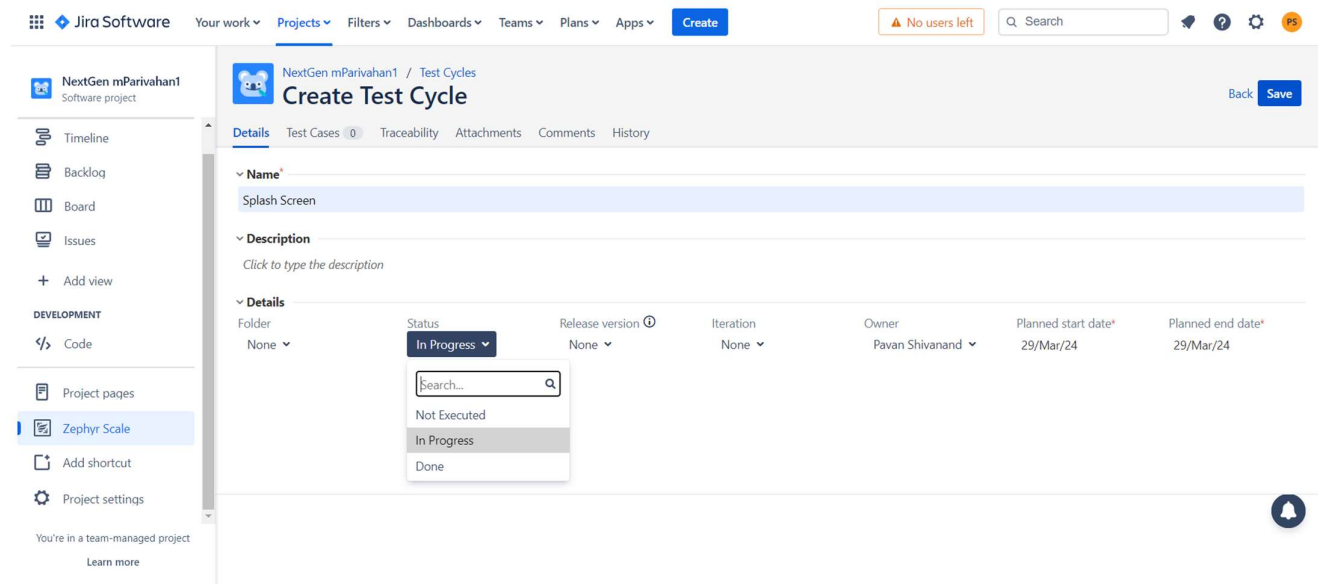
Jira Software Your work Projects Filters Dashboards Teams Plans Apps Create

No users left

Search

PS

NextGen mParivahan1
Software project

Timeline

Backlog

Board

Issues

Add view

DEVELOPMENT

Code

Project pages

Zephyr Scale

Add shortcut

Project settings

You're in a team-managed project

Learn more

NextGen mParivahan1 / Test Cycles

Create Test Cycle

Back Save

Details Test Cases 0 Traceability Attachments Comments History

Name*

Splash Screen

Description

Click to type the description

Details

| Folder | Status | Release version | Iteration | Owner | Planned start date* | Planned end date* |
|---|---|---|---|---|---|---|
| None | In Progress | None | None | Pavan Shivanand | 29/Mar/24 | 29/Mar/24 |

Search...

Not Executed

In Progress

Done